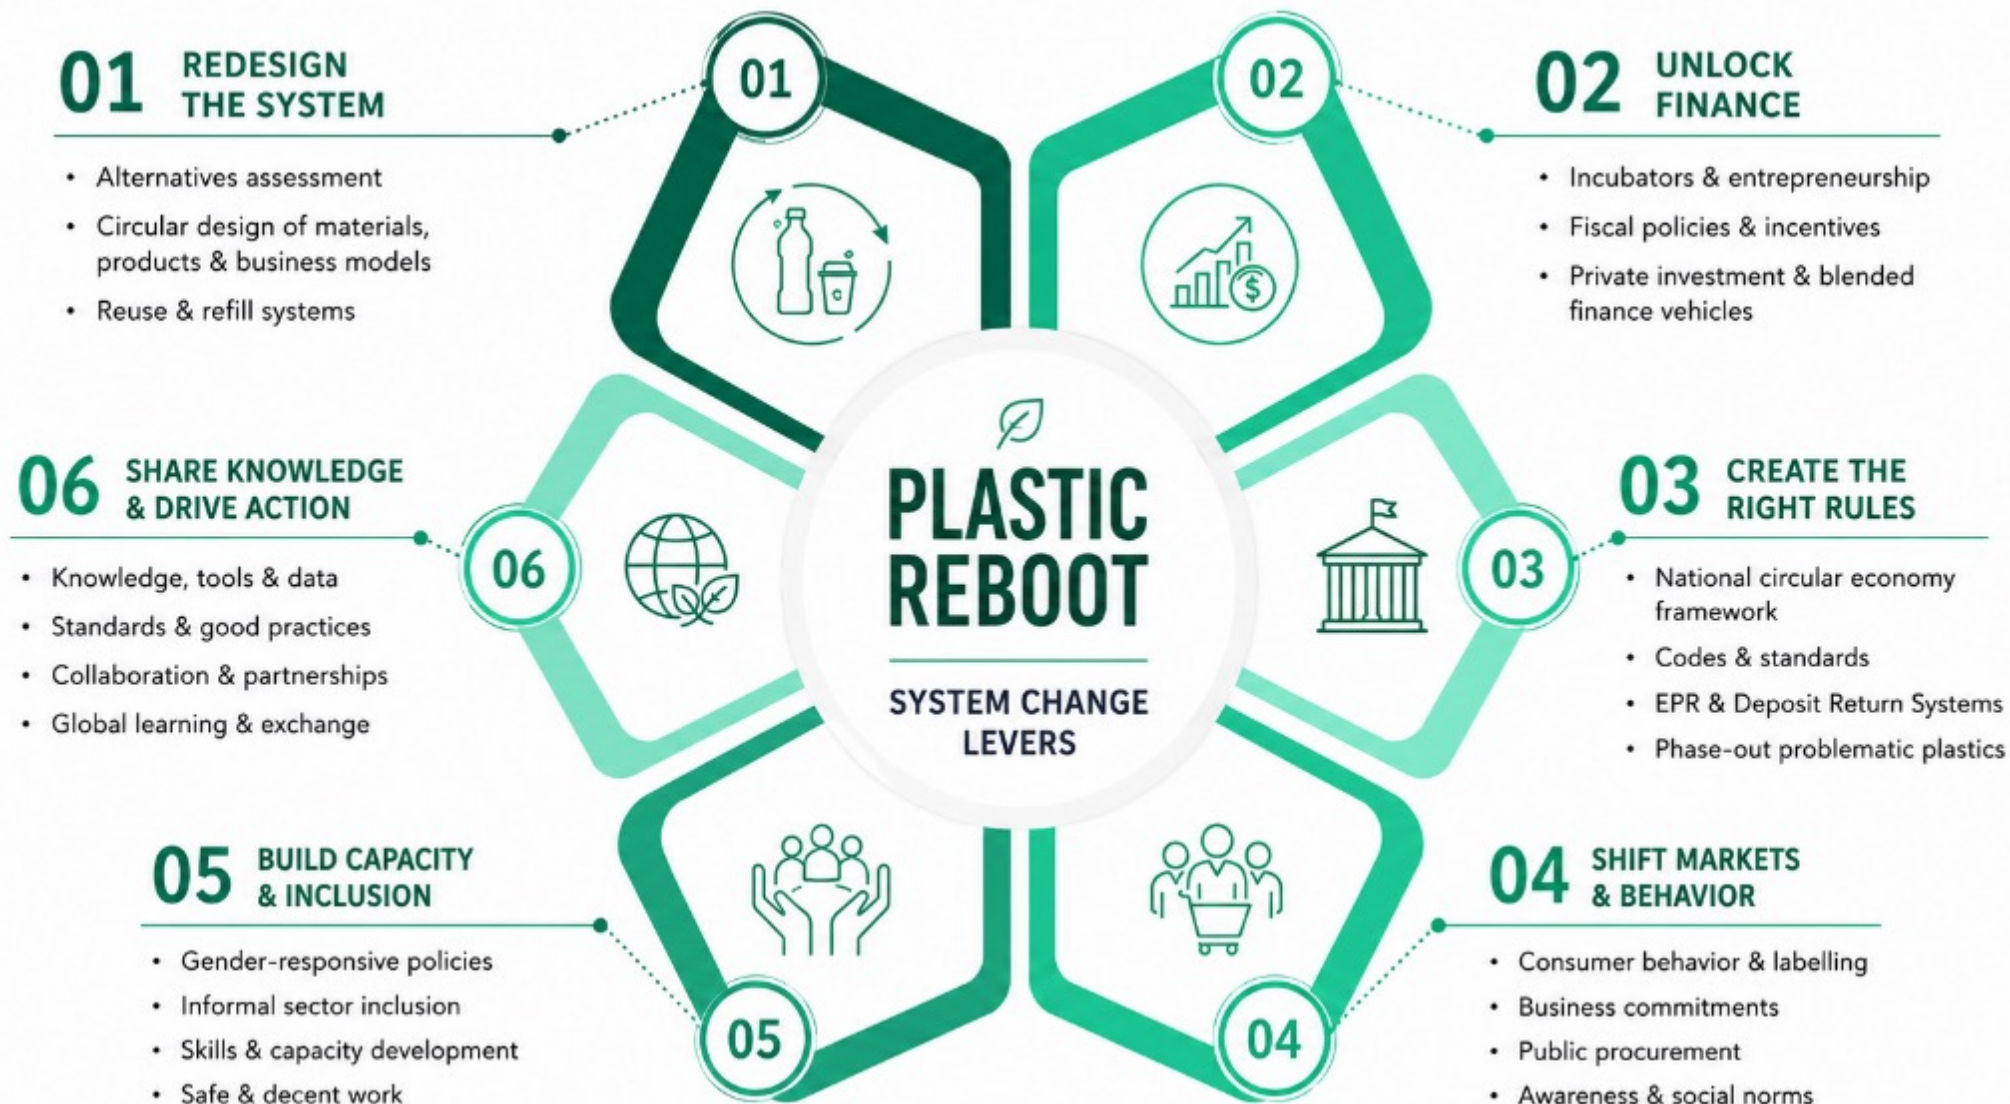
01 REDESIGN THE SYSTEM

- Alternatives assessment
- Circular design of materials, products & business models
- Reuse & refill systems

01

02

02 UNLOCK FINANCE

- Incubators & entrepreneurship
- Fiscal policies & incentives
- Private investment & blended finance vehicles

06 SHARE KNOWLEDGE & DRIVE ACTION

- Knowledge, tools & data
- Standards & good practices
- Collaboration & partnerships
- Global learning & exchange

06

PLASTIC REBOOT

SYSTEM CHANGE LEVERS

03

03 CREATE THE RIGHT RULES

- National circular economy framework
- Codes & standards
- EPR & Deposit Return Systems
- Phase-out problematic plastics

05 BUILD CAPACITY & INCLUSION

- Gender-responsive policies
- Informal sector inclusion
- Skills & capacity development
- Safe & decent work

05

04

04 SHIFT MARKETS & BEHAVIOR

- Consumer behavior & labelling
- Business commitments
- Public procurement
- Awareness & social norms